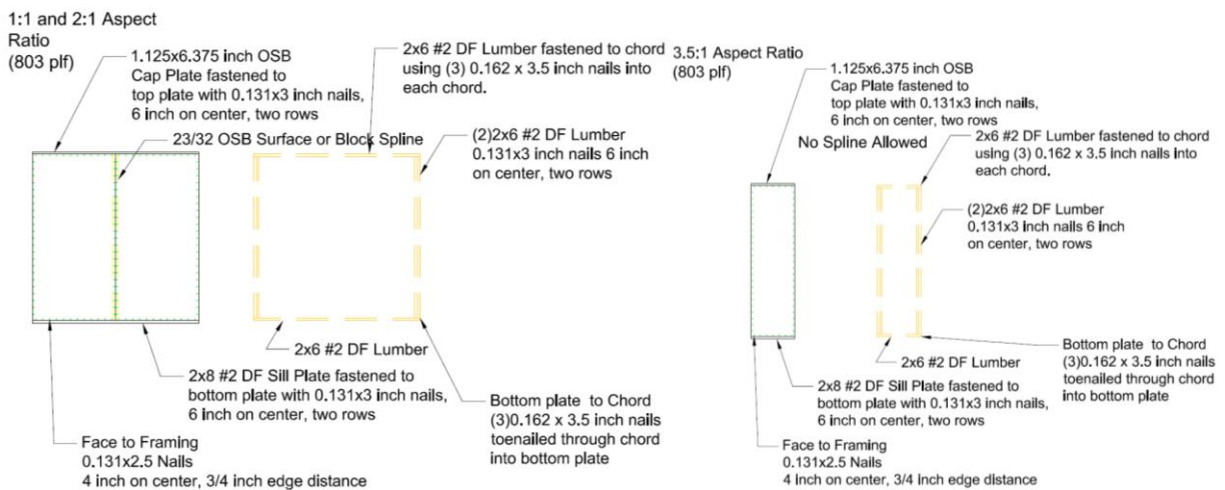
1:1 and 2:1 Aspect Ratio
(803 plf)

1.125x6.375 inch OSB
Cap Plate fastened to top plate with 0.131x3 inch nails, 6 inch on center, two rows

2x6 #2 DF Lumber fastened to chord using (3) 0.162 x 3.5 inch nails into each chord.

23/32 OSB Surface or Block Spline

(2)2x6 #2 DF Lumber
0.131x3 inch nails 6 inch on center, two rows

2x6 #2 DF Lumber

2x8 #2 DF Sill Plate fastened to bottom plate with 0.131x3 inch nails, 6 inch on center, two rows

Bottom plate to Chord
(3)0.162 x 3.5 inch nails toenailed through chord into bottom plate

Face to Framing
0.131x2.5 Nails
4 inch on center, 3/4 inch edge distance

3.5:1 Aspect Ratio
(803 plf)

1.125x6.375 inch OSB
Cap Plate fastened to top plate with 0.131x3 inch nails, 6 inch on center, two rows

No Spline Allowed

2x6 #2 DF Lumber fastened to chord using (3) 0.162 x 3.5 inch nails into each chord.

(2)2x6 #2 DF Lumber
0.131x3 inch nails 6 inch on center, two rows

Bottom plate to Chord
(3)0.162 x 3.5 inch nails toenailed through chord into bottom plate

2x6 #2 DF Lumber

2x8 #2 DF Sill Plate fastened to bottom plate with 0.131x3 inch nails, 6 inch on center, two rows

Face to Framing
0.131x2.5 Nails
4 inch on center, 3/4 inch edge distance